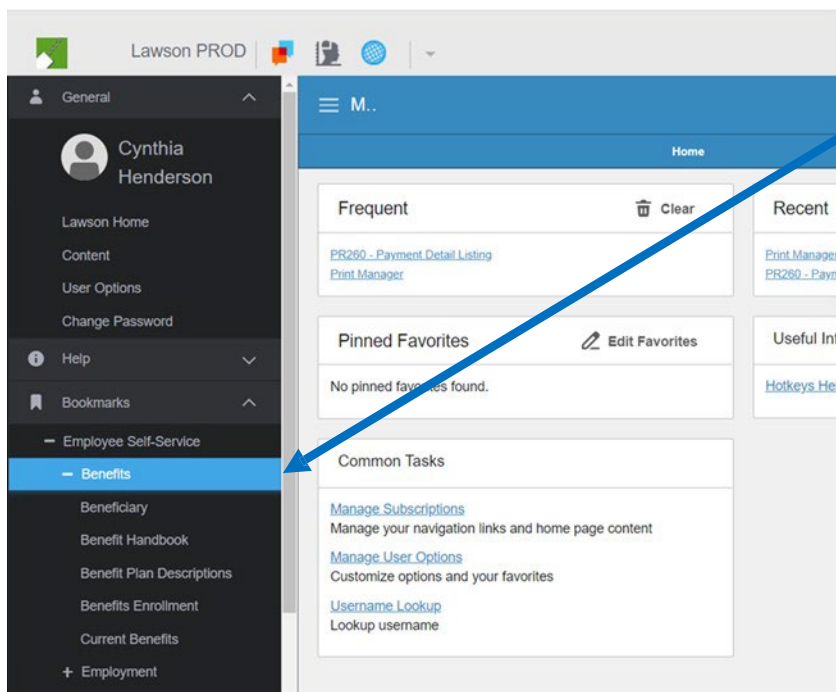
Lawson PROD

General

Cynthia Henderson

Lawson Home
Content
User Options
Change Password

Help

Bookmarks

– Employee Self-Service
– Benefits
Beneficiary
Benefit Handbook
Benefit Plan Descriptions
Benefits Enrollment
Current Benefits
+ Employment

M..

Home

Frequent
Clear
PR260 - Payment Detail Listing
Print Manager

Recent
Print Manage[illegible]
PR260 - Paym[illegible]

Pinned Favorites
Edit Favorites
No pinned fav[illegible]es found.

Useful Inf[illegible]
Hotkeys He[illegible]

Common Tasks
Manage Subscriptions
Manage your navigation links and home page content
Manage User Options
Customize options and your favorites
Username Lookup
Lookup username